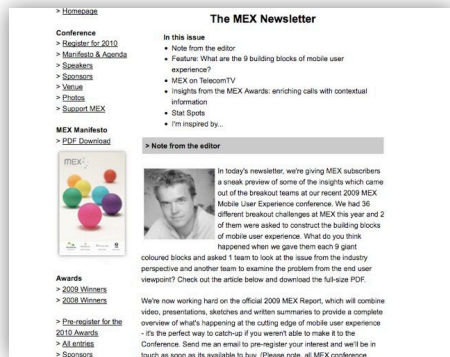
> Homepage

Conference
> Register for 2010
> Manifesto & Agenda
> Speakers
> Sponsors
> Venue
> Photos
> Support MEX

MEX Manifesto
> PDF Download

mex

Awards
> 2009 Winners
> 2008 Winners

> Pre-register for the 2010 Awards
> All entries
> Sponsors

The MEX Newsletter

In this issue
• Note from the editor
• Feature: What are the 9 building blocks of mobile user experience?
• MEX on TelecomTV
• Insights from the MEX Awards: enriching calls with contextual information
• Stat Spots
• I'm inspired by...

> Note from the editor

In today's newsletter, we're giving MEX subscribers a sneak preview of some of the insights which came out of the breakout teams at our recent 2009 MEX Mobile User Experience conference. We had 36 different breakout challenges at MEX this year and 2 of them were asked to construct the building blocks of mobile user experience. What do you think happened when we gave them each 9 giant coloured blocks and asked 1 team to look at the issue from the industry perspective and another team to examine the problem from the end user viewpoint? Check out the article below and download the full-size PDF.

We're now working hard on the official 2009 MEX Report, which will combine video, presentations, sketches and written summaries to provide a complete overview of what's happening at the cutting edge of mobile user experience - it's the perfect way to catch-up if you weren't able to make it to the Conference. Send me an email to pre-register your interest and we'll be in touch as soon as its available to buy. (Please note, all MEX conference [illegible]